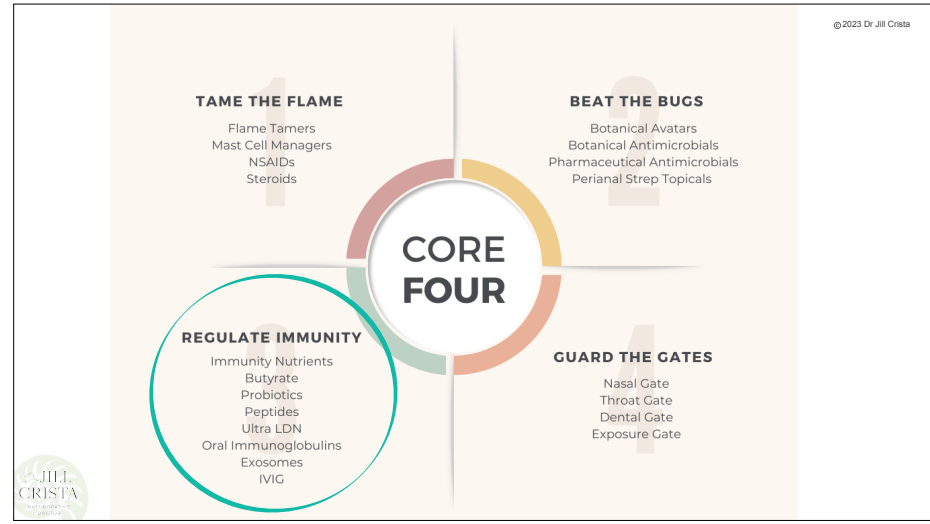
©2023 Dr Jill Crista

1
TAME THE FLAME
Flame Tamers
Mast Cell Managers
NSAIDs
Steroids

2
BEAT THE BUGS
Botanical Avatars
Botanical Antimicrobials
Pharmaceutical Antimicrobials
Perianal Strep Topicals

CORE
FOUR

3
REGULATE IMMUNITY
Immunity Nutrients
Butyrate
Probiotics
Peptides
Ultra LDN
Oral Immunoglobulins
Exosomes
IVIG

4
GUARD THE GATES
Nasal Gate
Throat Gate
Dental Gate
Exposure Gate

JILL CRISTA
NATUROPATHIC DOCTOR